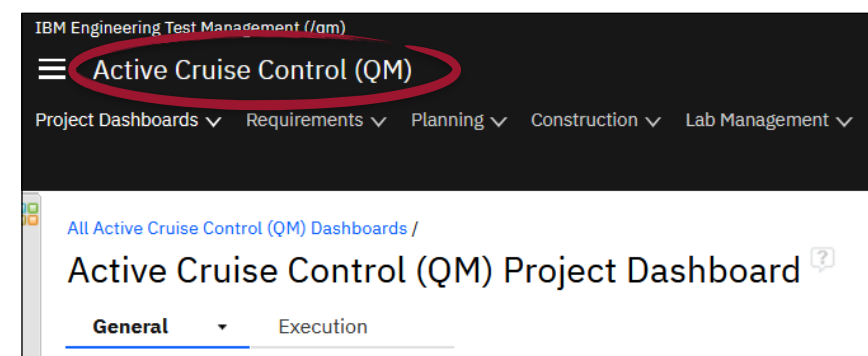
IBM Engineering Test Management (/qm)

Active Cruise Control (QM)

Project Dashboards ∨ Requirements ∨ Planning ∨ Construction ∨ Lab Management ∨

All Active Cruise Control (QM) Dashboards /

Active Cruise Control (QM) Project Dashboard

General ▾ Execution